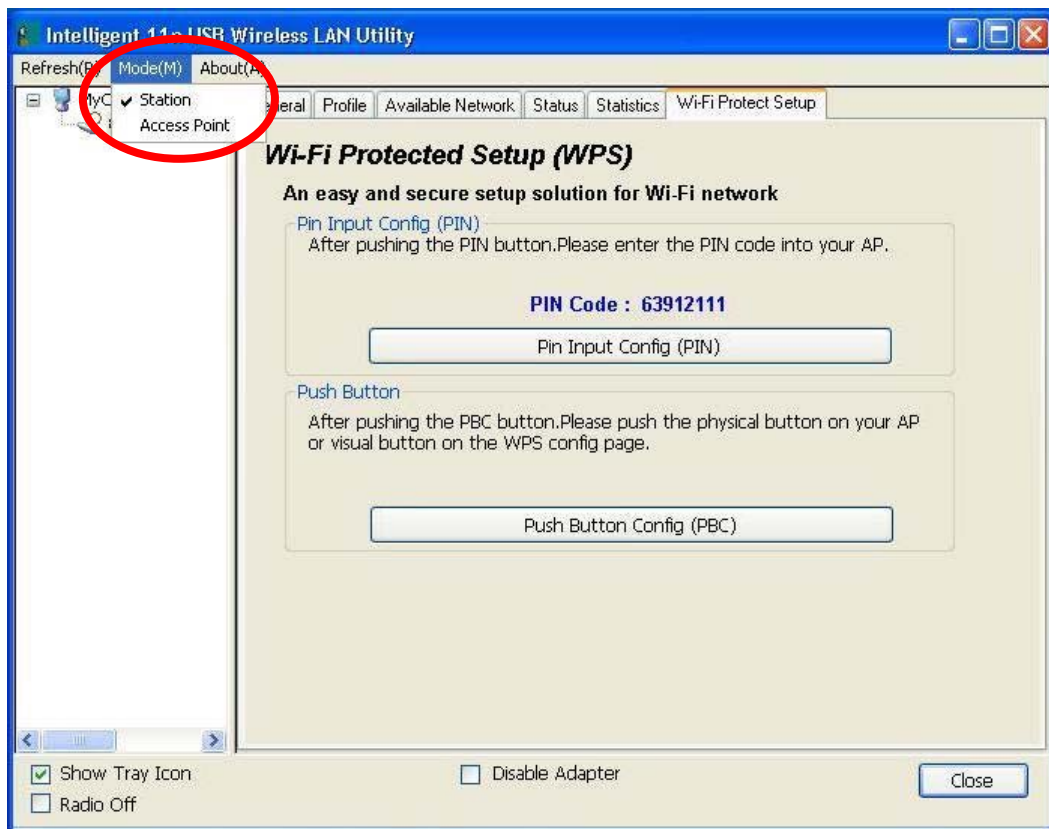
Intelligent 11n USB Wireless LAN Utility

Refresh(R) Mode(M) About(A)

Station
Access Point

MyC

eral | Profile | Available Network | Status | Statistics | Wi-Fi Protect Setup

Wi-Fi Protected Setup (WPS)

An easy and secure setup solution for Wi-Fi network

Pin Input Config (PIN)

After pushing the PIN button.Please enter the PIN code into your AP.

PIN Code : 63912111

Pin Input Config (PIN)

Push Button

After pushing the PBC button.Please push the physical button on your AP or visual button on the WPS config page.

Push Button Config (PBC)

Show Tray Icon

Radio Off

Disable Adapter

Close